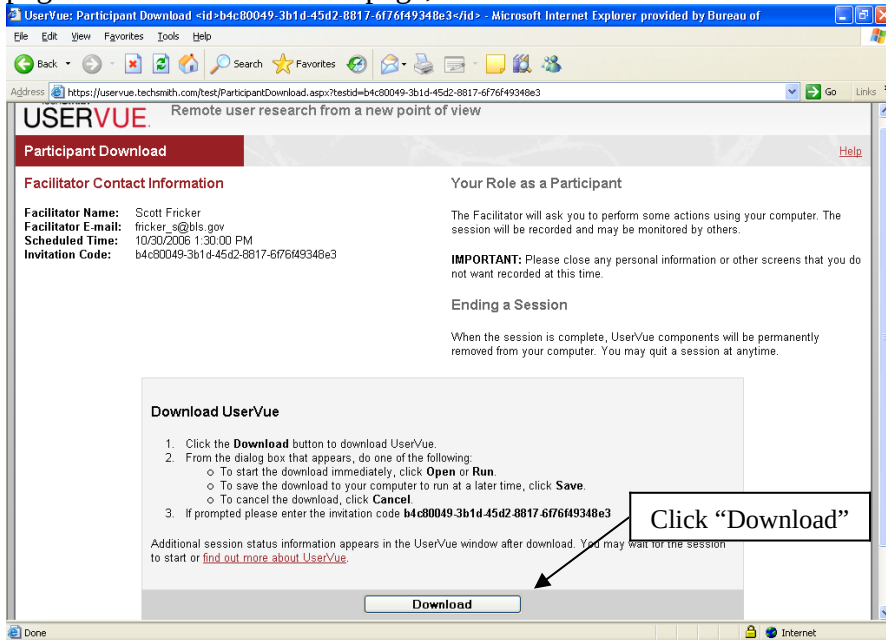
UserVue: Participant Download <id>b4c80049-3b1d-45d2-8817-6f76f49348e3</id> - Microsoft Internet Explorer provided by Bureau of

File Edit View Favorites Tools Help

Back Search Favorites

Address https://uservue.techsmith.com/test/ParticipantDownload.aspx?testid=b4c80049-3b1d-45d2-8817-6f76f49348e3 Go Links

USERVUE. Remote user research from a new point of view

Participant Download

Help

Facilitator Contact Information

Facilitator Name: Scott Fricker
Facilitator E-mail: fricker_s@bls.gov
Scheduled Time: 10/30/2006 1:30:00 PM
Invitation Code: b4c80049-3b1d-45d2-8817-6f76f49348e3

Your Role as a Participant

The Facilitator will ask you to perform some actions using your computer. The session will be recorded and may be monitored by others.

IMPORTANT: Please close any personal information or other screens that you do not want recorded at this time.

Ending a Session

When the session is complete, UserVue components will be permanently removed from your computer. You may quit a session at anytime.

Download UserVue

1. Click the Download button to download UserVue.
2. From the dialog box that appears, do one of the following:
   ○ To start the download immediately, click Open or Run.
   ○ To save the download to your computer to run at a later time, click Save.
   ○ To cancel the download, click Cancel.
3. If prompted please enter the invitation code b4c80049-3b1d-45d2-8817-6f76f49348e3

Additional session status information appears in the UserVue window after download. You may wait for the session to start or find out more about UserVue.

Click "Download"

Download

Done

Internet